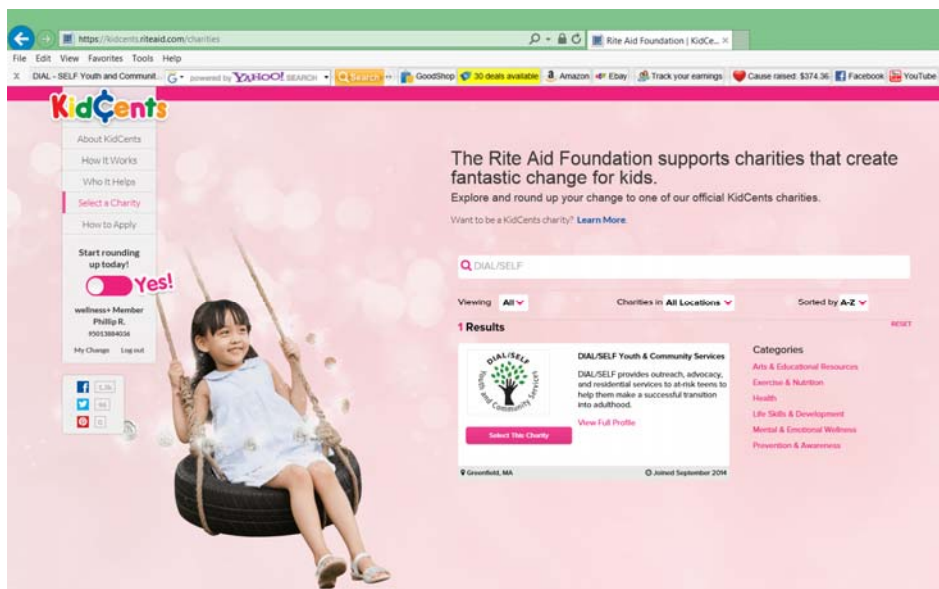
https://kidcents.riteaid.com/charities

Rite Aid Foundation | KidCe... ×

File Edit View Favorites Tools Help

X DIAL - SELF Youth and Communit... G • powered by YAHOO! SEARCH Search GoodShop 30 deals available Amazon Ebay Track your earnings Cause raised: $374.36 Facebook YouTube

KidCents

About KidCents
How It Works
Who It Helps
Select a Charity
How to Apply

Start rounding up today!

Yes!

wellness+ Member
Phillip R.
95013884036

My Change Log out

1.1k
86
0

The Rite Aid Foundation supports charities that create fantastic change for kids.

Explore and round up your change to one of our official KidCents charities.

Want to be a KidCents charity? Learn More

DIAL/SELF

Viewing All

Charities in All Locations

Sorted by A-Z

1 Results

RESET

DIAL/SELF Youth and Community Services

DIAL/SELF Youth & Community Services

DIAL/SELF provides outreach, advocacy, and residential services to at-risk teens to help them make a successful transition into adulthood.

View Full Profile

Select This Charity

Greenfield, MA

Joined September 2014

Categories

Arts & Educational Resources
Exercise & Nutrition
Health
Life Skills & Development
Mental & Emotional Wellness
Prevention & Awareness